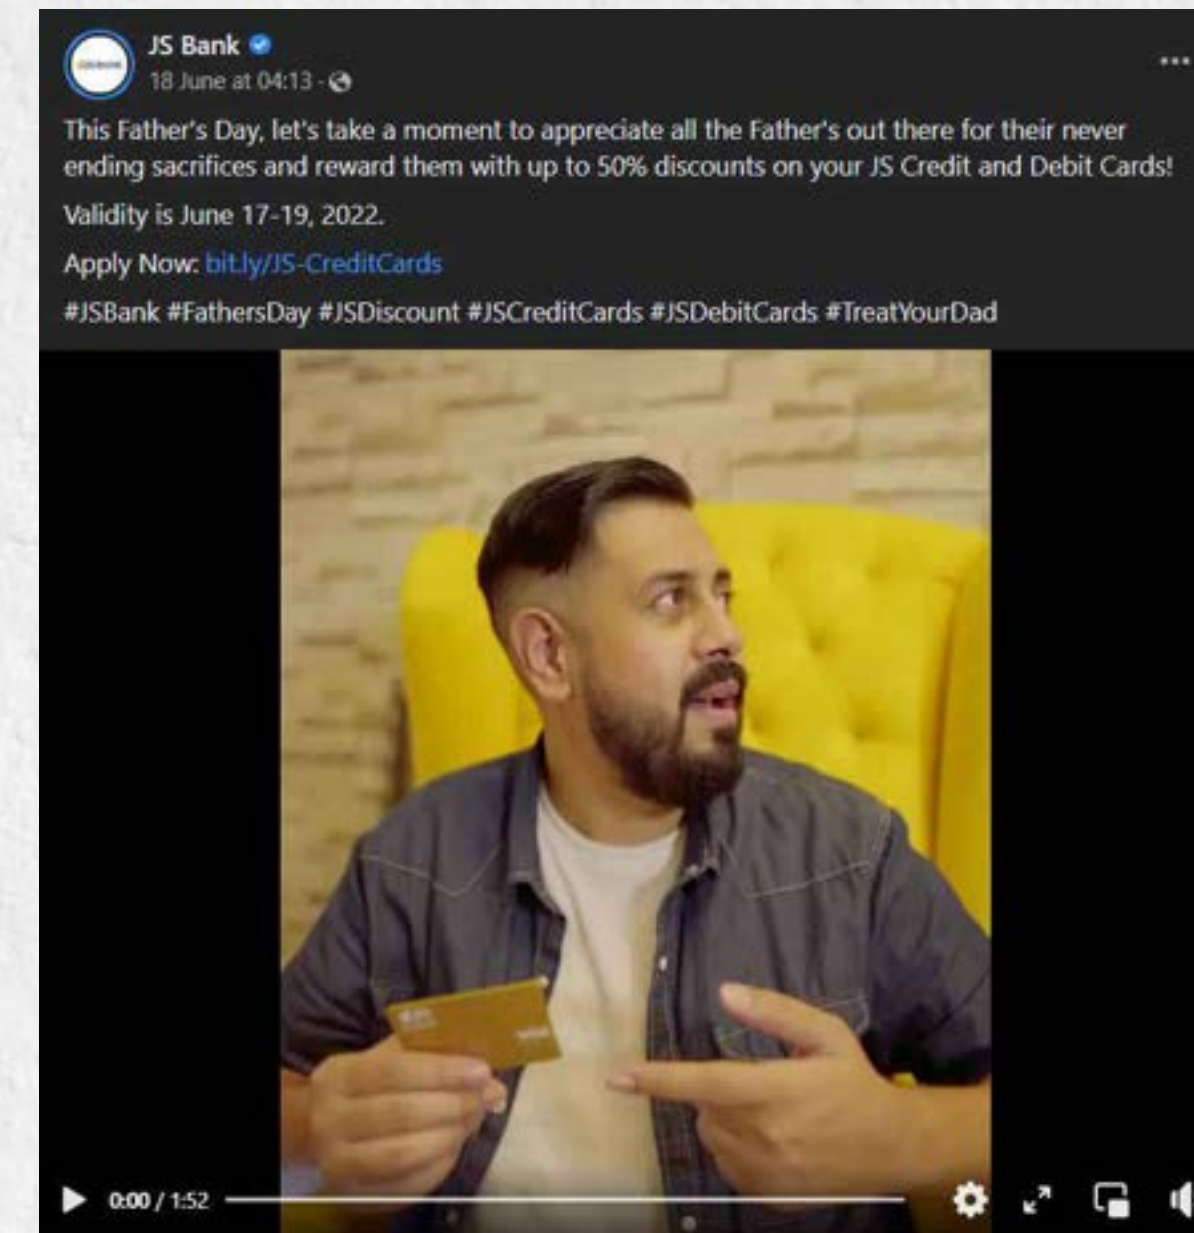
JS Bank
18 June at 04:13 ·

This Father's Day, let's take a moment to appreciate all the Father's out there for their never ending sacrifices and reward them with up to 50% discounts on your JS Credit and Debit Cards!

Validity is June 17-19, 2022.

Apply Now: bit.ly/JS-CreditCards

#JSBank #FathersDay #JSDiscount #JSCreditCards #JSDebitCards #TreatYourDad

0:00 / 1:52